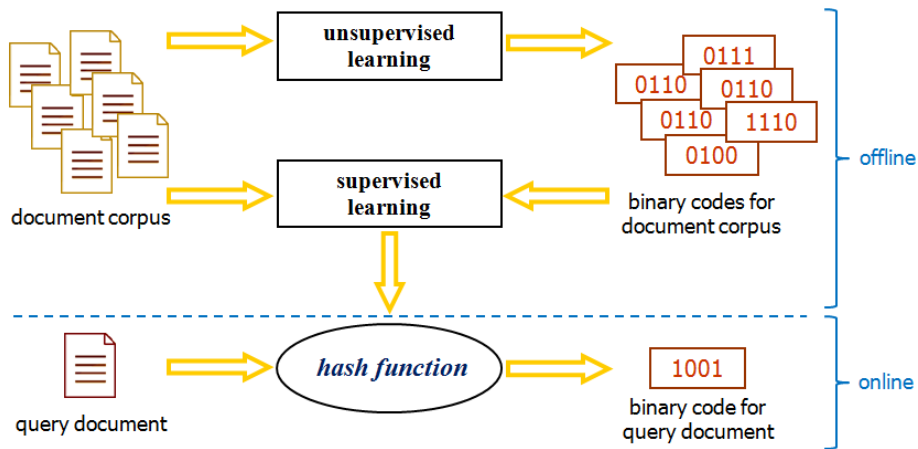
unsupervised learning

0111
0110
0110
0110
1110
0100

document corpus

supervised learning

binary codes for document corpus

offline

hash function

1001

query document

binary code for query document

online